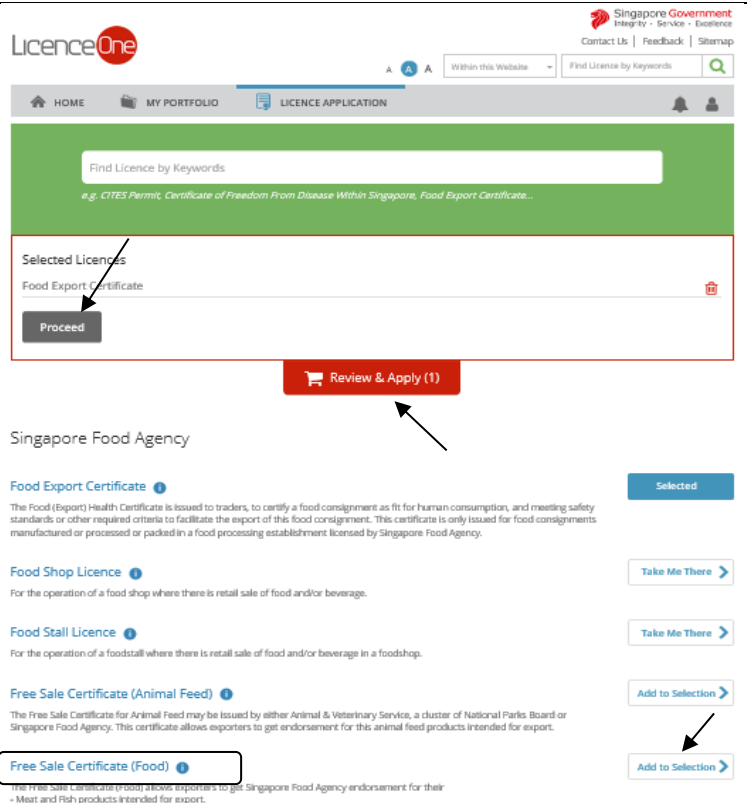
Singapore Government
Integrity · Service · Excellence

LicenceOne

Contact Us | Feedback | Sitemap

A A A

Within this Website

Find Licence by Keywords

HOME   MY PORTFOLIO   LICENCE APPLICATION

Find Licence by Keywords

e.g. CITES Permit, Certificate of Freedom From Disease Within Singapore, Food Export Certificate...

Selected Licences

Food Export Certificate

Proceed

Review & Apply (1)

Singapore Food Agency

Food Export Certificate

The Food (Export) Health Certificate is issued to traders, to certify a food consignment as fit for human consumption, and meeting safety standards or other required criteria to facilitate the export of this food consignment. This certificate is only issued for food consignments manufactured or processed or packed in a food processing establishment licensed by Singapore Food Agency.

Selected

Food Shop Licence

For the operation of a food shop where there is retail sale of food and/or beverage.

Take Me There

Food Stall Licence

For the operation of a foodstall where there is retail sale of food and/or beverage in a foodshop.

Take Me There

Free Sale Certificate (Animal Feed)

The Free Sale Certificate for Animal Feed may be issued by either Animal & Veterinary Service, a cluster of National Parks Board or Singapore Food Agency. This certificate allows exporters to get endorsement for this animal feed products intended for export.

Add to Selection

Free Sale Certificate (Food)

The Free Sale Certificate (Food) allows exporters to get Singapore Food Agency endorsement for their
- Meat and Fish products intended for export.

Add to Selection